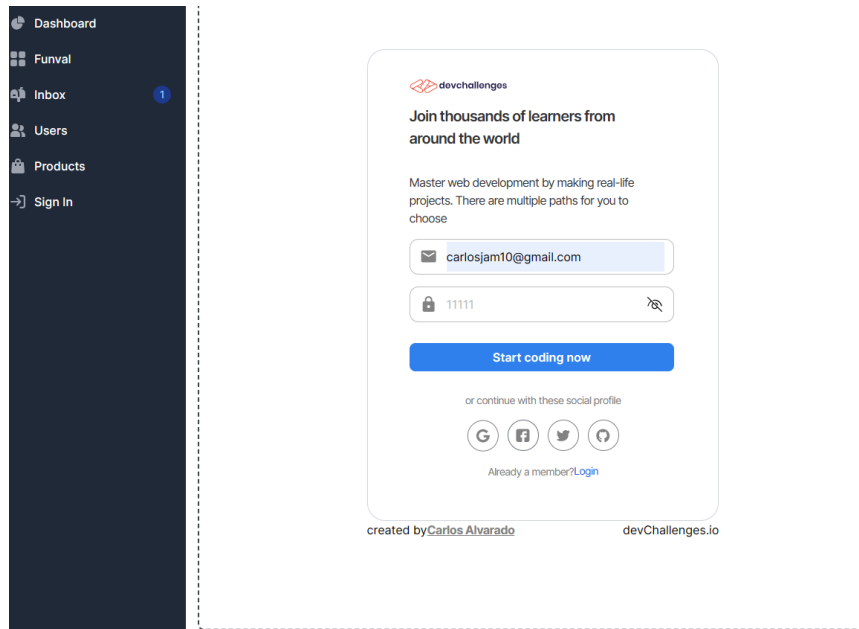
Dashboard
Funval
Inbox 1
Users
Products
Sign In

devchallenges

Join thousands of learners from around the world

Master web development by making real-life projects. There are multiple paths for you to choose

carlosjam10@gmail.com

11111

Start coding now

or continue with these social profile

Already a member?Login

created byCarlos Alvarado devChallenges.io